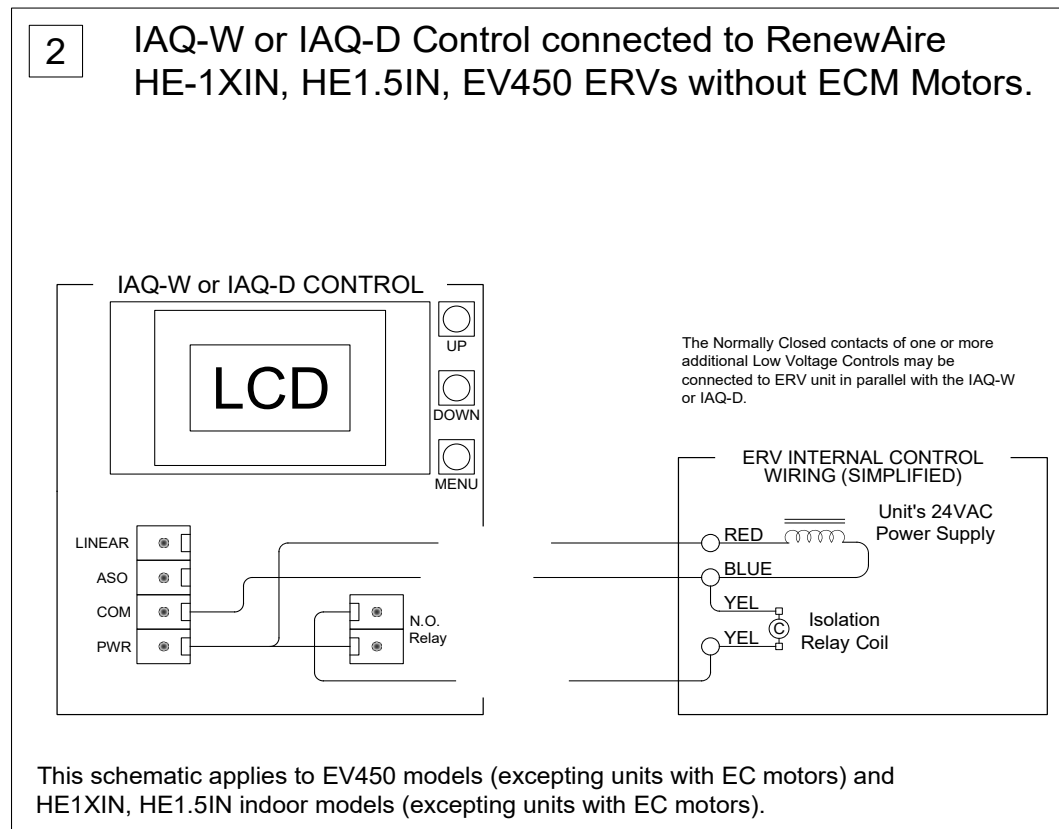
2

IAQ-W or IAQ-D Control connected to RenewAire HE-1XIN, HE1.5IN, EV450 ERVs without ECM Motors.

IAQ-W or IAQ-D CONTROL

LCD

UP

DOWN

MENU

LINEAR

ASO

COM

PWR

N.O. Relay

The Normally Closed contacts of one or more additional Low Voltage Controls may be connected to ERV unit in parallel with the IAQ-W or IAQ-D.

ERV INTERNAL CONTROL WIRING (SIMPLIFIED)

Unit's 24VAC Power Supply

RED

BLUE

YEL

YEL

C

Isolation Relay Coil

This schematic applies to EV450 models (excepting units with EC motors) and HE1XIN, HE1.5IN indoor models (excepting units with EC motors).